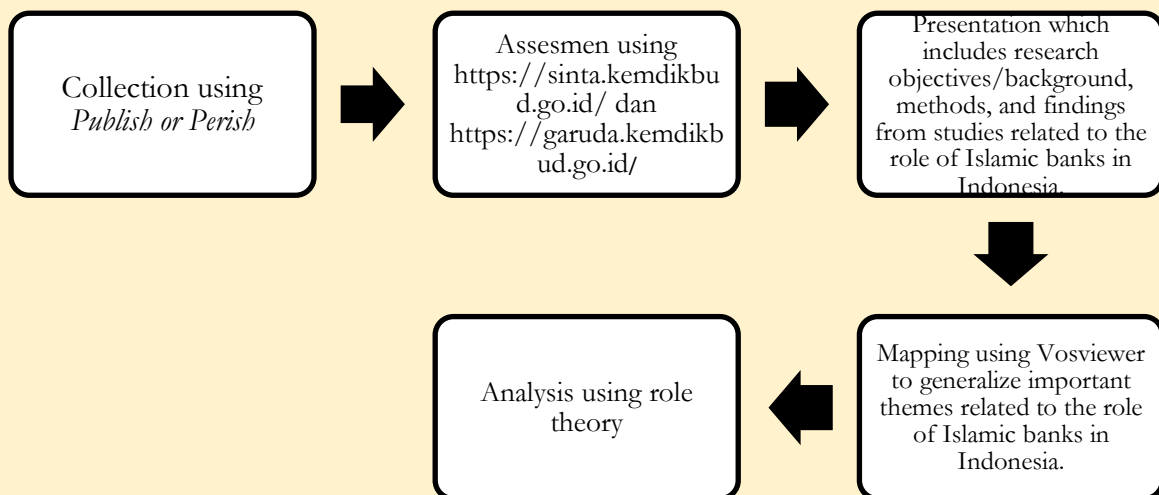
Collection using *Publish or Perish*

Assesmen using https://sinta.kemdikbud.go.id/ dan https://garuda.kemdikbud.go.id/

Presentation which includes research objectives/background, methods, and findings from studies related to the role of Islamic banks in Indonesia.

Mapping using Vosviewer to generalize important themes related to the role of Islamic banks in Indonesia.

Analysis using role theory